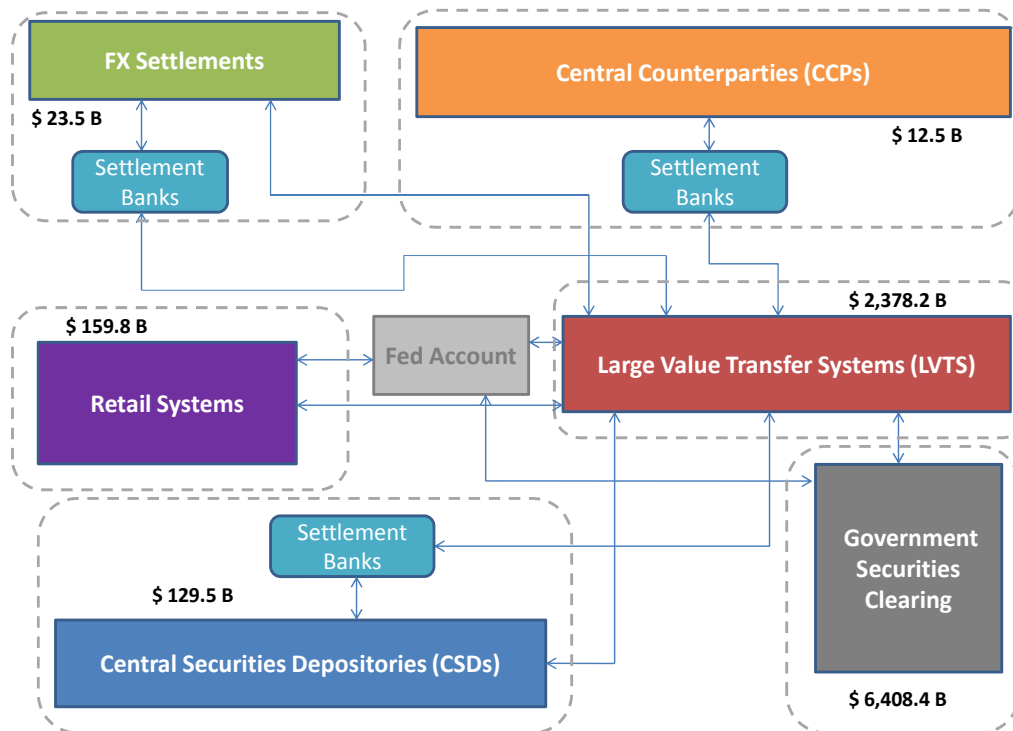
FX Settlements

$ 23.5 B

Settlement Banks

Central Counterparties (CCPs)

$ 12.5 B

Settlement Banks

$ 2,378.2 B

$ 159.8 B

Fed Account

Large Value Transfer Systems (LVTS)

Retail Systems

Settlement Banks

Government Securities Clearing

$ 129.5 B

Central Securities Depositories (CSDs)

$ 6,408.4 B